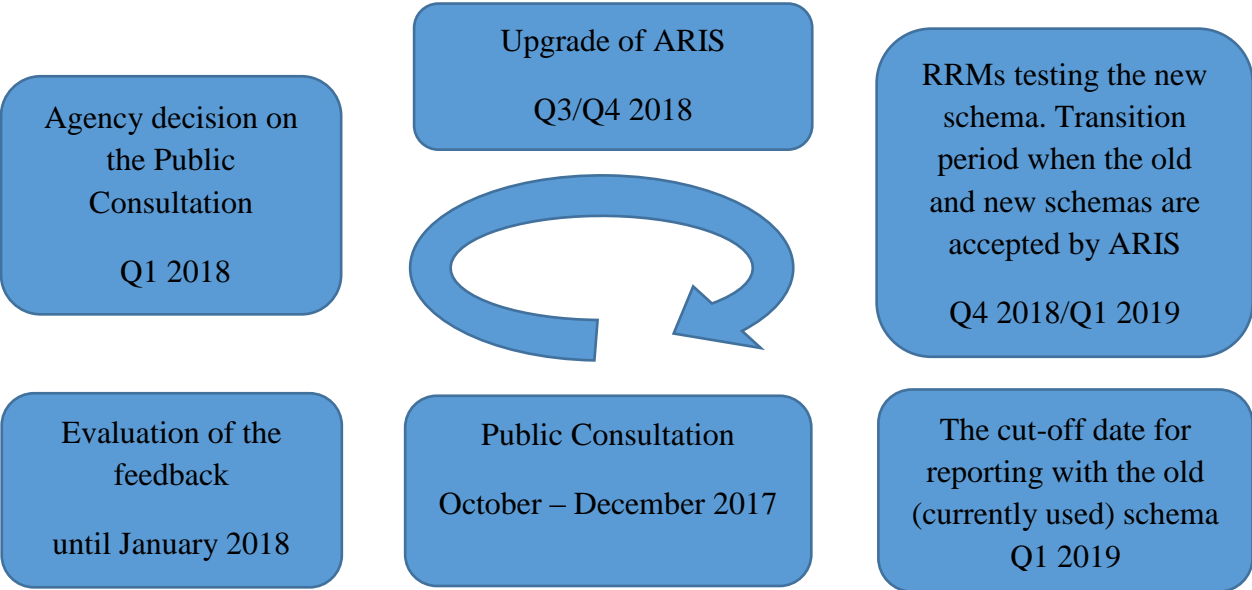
Agency decision on the Public Consultation

Q1 2018

Upgrade of ARIS

Q3/Q4 2018

RRMs testing the new schema. Transition period when the old and new schemas are accepted by ARIS

Q4 2018/Q1 2019

Evaluation of the feedback

until January 2018

Public Consultation

October – December 2017

The cut-off date for reporting with the old (currently used) schema Q1 2019